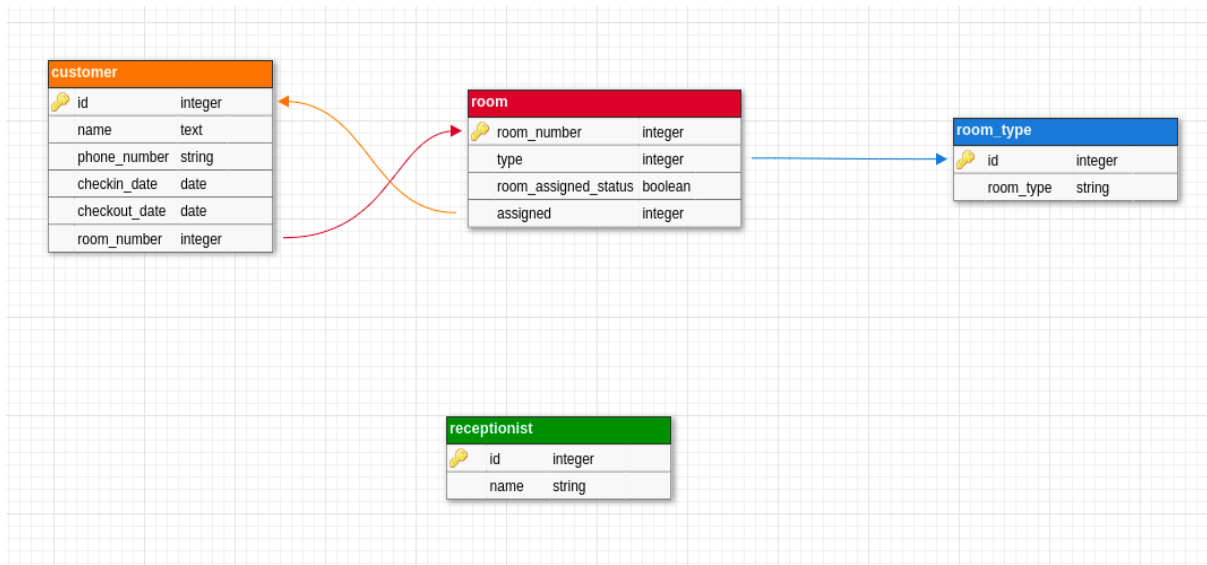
customer

| | | |
|---|---|---|
| | id | integer |
| | name | text |
| | phone_number | string |
| | checkin_date | date |
| | checkout_date | date |
| | room_number | integer |

room

| | | |
|---|---|---|
| | room_number | integer |
| | type | integer |
| | room_assigned_status | boolean |
| | assigned | integer |

room_type

| | | |
|---|---|---|
| | id | integer |
| | room_type | string |

receptionist

| | | |
|---|---|---|
| | id | integer |
| | name | string |